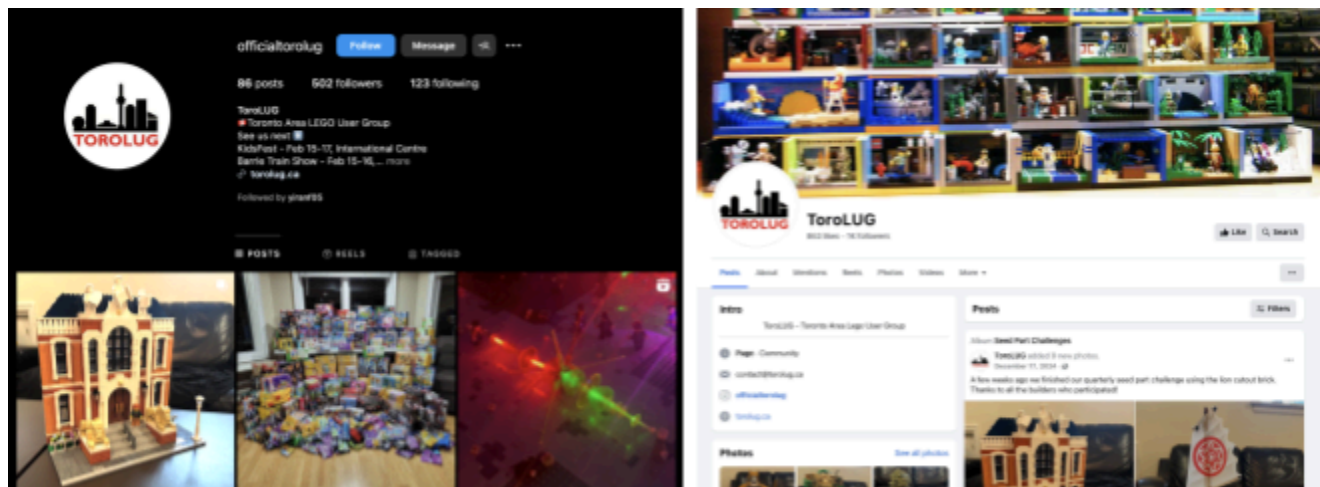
officialtorolug Follow Message

86 posts 502 followers 123 following

ToroLUG
Toronto Area LEGO User Group
See us next
KidsFest - Feb 15-17, International Centre
Barrie Train Show - Feb 15-16, ... more
torolug.ca

Followed by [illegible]

POSTS REELS TAGGED

TOROLUG

TOROLUG

ToroLUG
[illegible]

Like Search

Posts About Mentions Reels Photos Videos More

Intro
ToroLUG - Toronto Area Lego User Group
Page · Community
contact@torolug.ca
officialtorolug
torolug.ca

Posts Filters

Album Seed Part Challenges
ToroLUG added 9 new photos.
December 17, 2024
A few weeks ago we finished our quarterly seed part challenge using the lion cutout brick. Thanks to all the builders who participated!

Photos See all photos